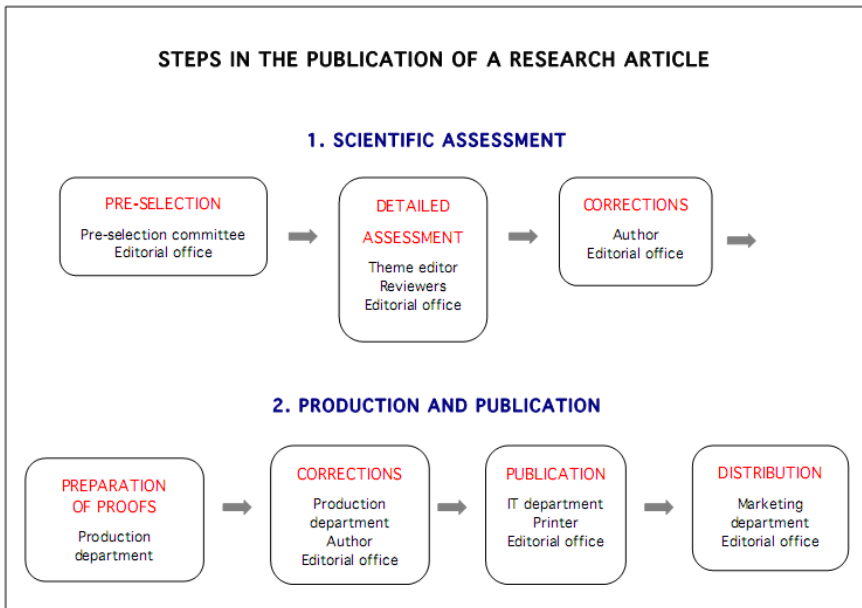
STEPS IN THE PUBLICATION OF A RESEARCH ARTICLE

1. SCIENTIFIC ASSESSMENT

PRE-SELECTION
Pre-selection committee
Editorial office

DETAILED ASSESSMENT
Theme editor
Reviewers
Editorial office

CORRECTIONS
Author
Editorial office

2. PRODUCTION AND PUBLICATION

PREPARATION OF PROOFS
Production department

CORRECTIONS
Production department
Author
Editorial office

PUBLICATION
IT department
Printer
Editorial office

DISTRIBUTION
Marketing department
Editorial office